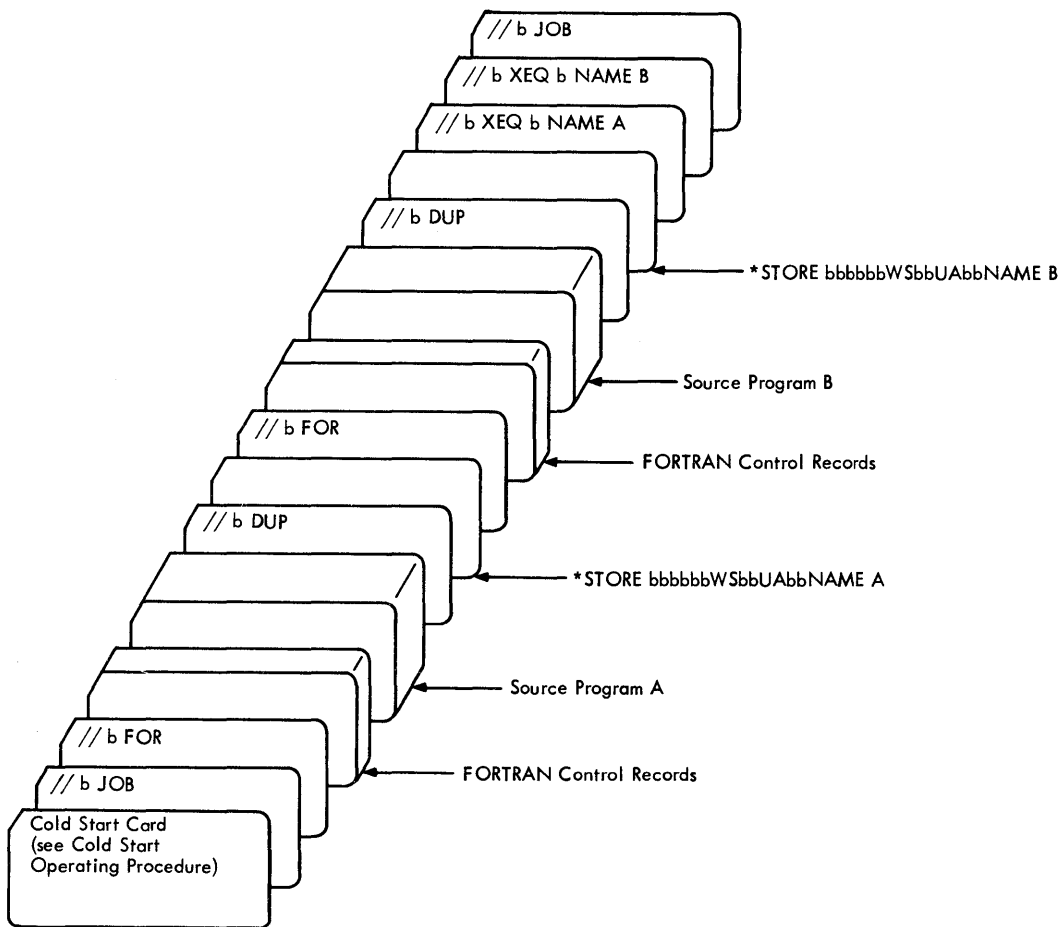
// b JOB

// b XEQ b NAME B

// b XEQ b NAME A

// b DUP

*STORE bbbbbbWSbbUAbbNAME B

Source Program B

// b FOR

FORTRAN Control Records

// b DUP

*STORE bbbbbbWSbbUAbbNAME A

Source Program A

// b FOR

// b JOB

FORTRAN Control Records

Cold Start Card (see Cold Start Operating Procedure)